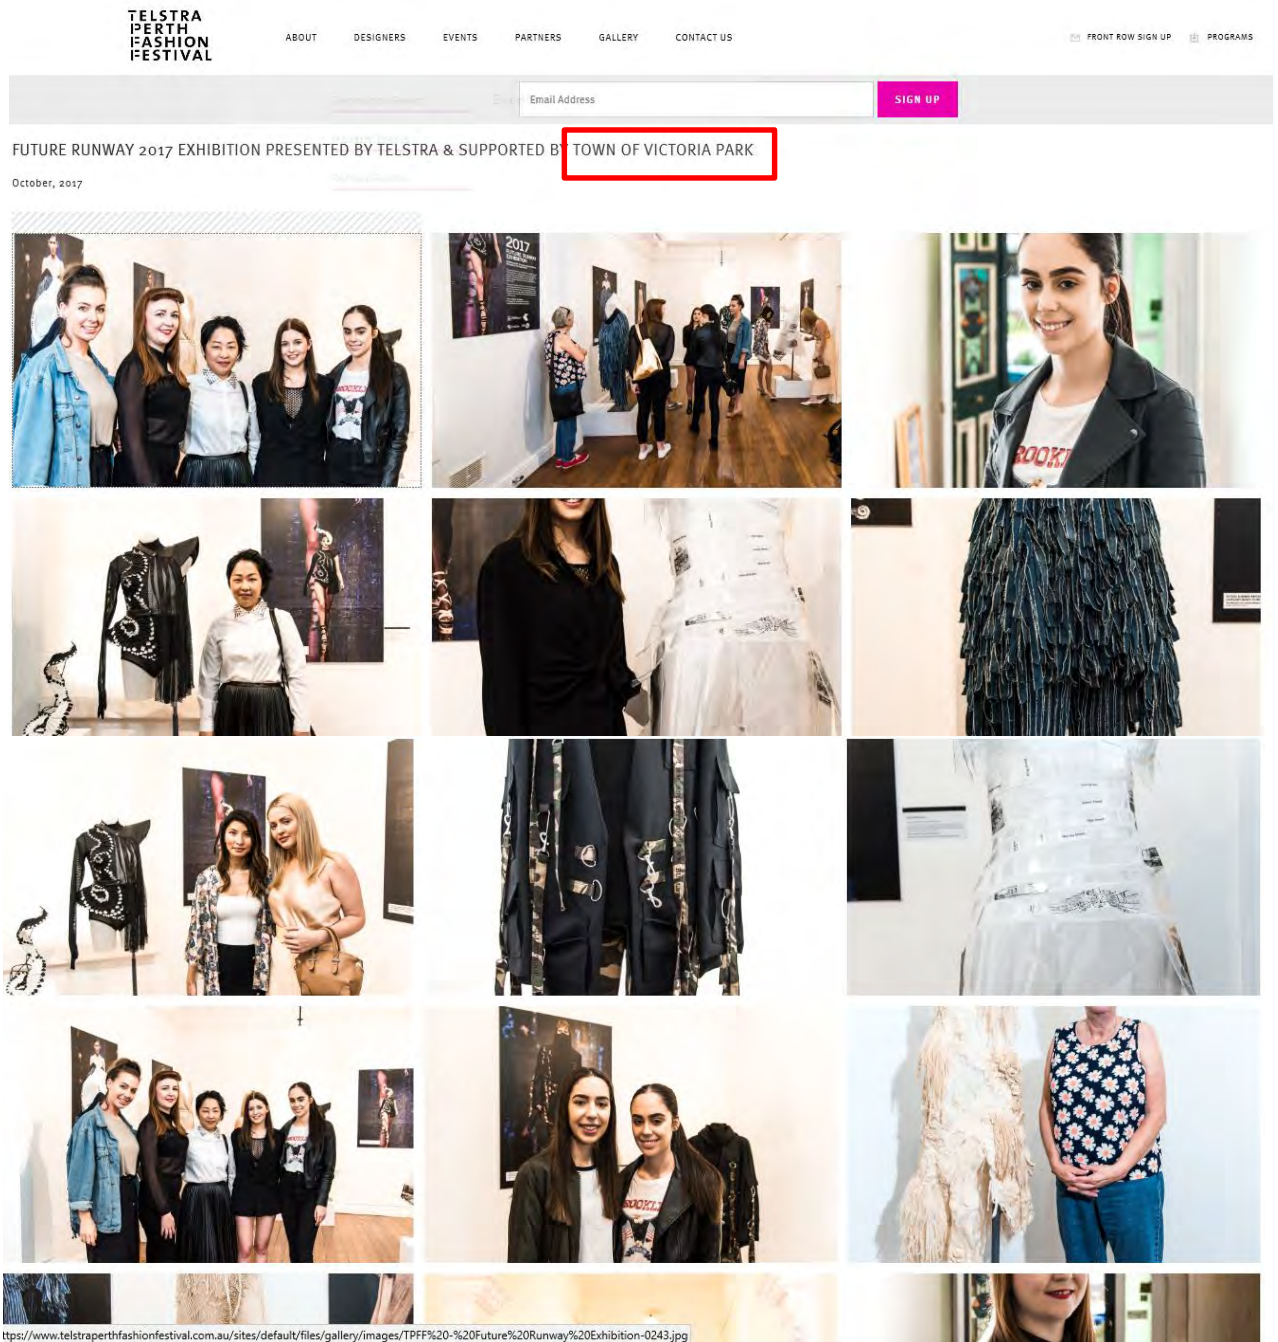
TELSTRA PERTH FASHION FESTIVAL

ABOUT DESIGNERS EVENTS PARTNERS GALLERY CONTACT US

FRONT ROW SIGN UP PROGRAMS

Email Address

SIGN UP

FUTURE RUNWAY 2017 EXHIBITION PRESENTED BY TELSTRA & SUPPORTED BY TOWN OF VICTORIA PARK

October, 2017

2017

ROOKI

ROOKI

ttps://www.telstraperthfashionfestival.com.au/sites/default/files/gallery/images/TPFF%20-%20Future%20Runway%20Exhibition-0243.jpg